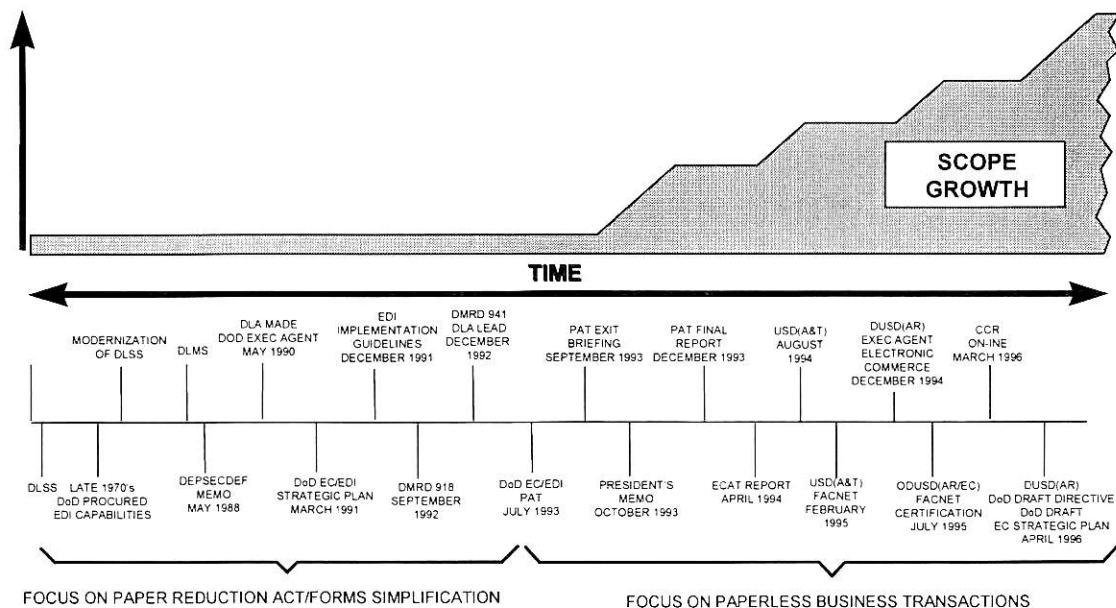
SCOPE GROWTH

TIME

MODERNIZATION OF DLSS

DLMS

DLA MADE DOD EXEC AGENT MAY 1990

EDI IMPLEMENTATION GUIDELINES DECEMBER 1991

DMRD 941 DLA LEAD DECEMBER 1992

PAT EXIT BRIEFING SEPTEMBER 1993

PAT FINAL REPORT DECEMBER 1993

USD(A&T) AUGUST 1994

DUSD(AR) EXEC AGENT ELECTRONIC COMMERCE DECEMBER 1994

CCR ON-INE MARCH 1996

DLSS

LATE 1970's DoD PROCURED EDI CAPABILITIES

DEPSECDEF MEMO MAY 1988

DoD EC/EDI STRATEGIC PLAN MARCH 1991

DMRD 918 SEPTEMBER 1992

DoD EC/EDI PAT JULY 1993

PRESIDENT'S MEMO OCTOBER 1993

ECAT REPORT APRIL 1994

USD(A&T) FACNET FEBRUARY 1995

ODUSD(AR/EC) FACNET CERTIFICATION JULY 1995

DUSD(AR) DoD DRAFT DIRECTIVE DoD DRAFT EC STRATEGIC PLAN APRIL 1996

FOCUS ON PAPER REDUCTION ACT/FORMS SIMPLIFICATION

FOCUS ON PAPERLESS BUSINESS TRANSACTIONS